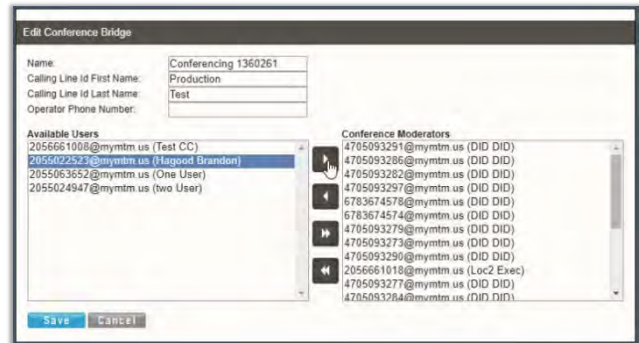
Edit Conference Bridge

Name: Conferencing 1360261
Calling Line Id First Name: Production
Calling Line Id Last Name: Test
Operator Phone Number:

Available Users
2056661008@mymtm.us (Test CC)
2055022523@mymtm.us (Hagood Brandon)
2055063652@mymtm.us (One User)
2055024947@mymtm.us (two User)

Conference Moderators
4705093291@mymtm.us (DID DID)
4705093286@mymtm.us (DID DID)
4705093282@mymtm.us (DID DID)
4705093297@mymtm.us (DID DID)
6783674578@mymtm.us (DID DID)
6783674574@mymtm.us (DID DID)
4705093279@mymtm.us (DID DID)
4705093273@mymtm.us (DID DID)
4705093290@mymtm.us (DID DID)
2056661018@mymtm.us (Loc2 Exec)
4705093277@mymtm.us (DID DID)
4705093284@mymtm.us (DID DID)

Save Cancel